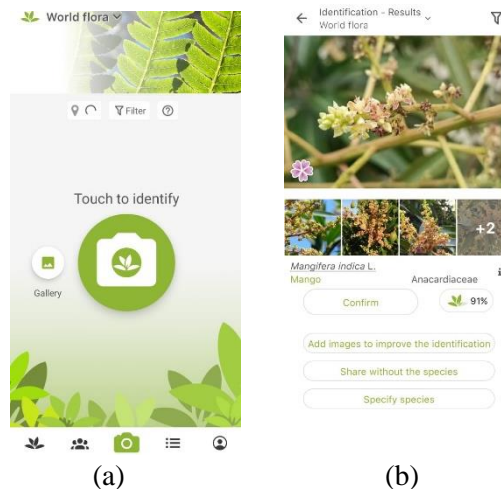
World flora

Filter

Touch to identify

Gallery

(a)

Identification - Results
World flora

+2

Mangifera indica L.
Mango
Anacardiaceae

Confirm

91%

Add images to improve the identification

Share without the species

Specify species

(b)